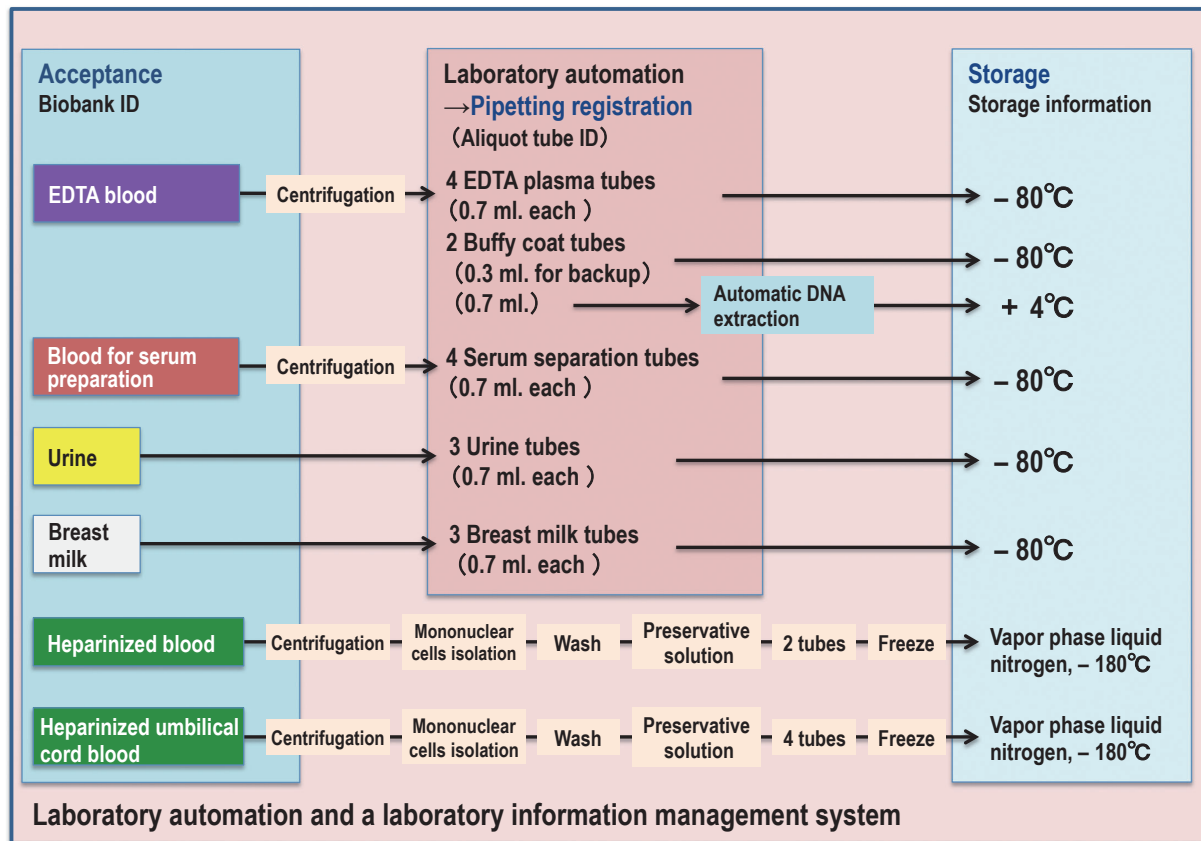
Acceptance
Biobank ID

Laboratory automation
→Pipetting registration
（Aliquot tube ID）

Storage
Storage information

EDTA blood
Centrifugation
4 EDTA plasma tubes
（0.7 ml. each ）
– 80℃

2 Buffy coat tubes
（0.3 ml. for backup）
– 80℃
（0.7 ml.）
Automatic DNA extraction
+ 4℃

Blood for serum preparation
Centrifugation
4 Serum separation tubes
（0.7 ml. each ）
– 80℃

Urine
3 Urine tubes
（0.7 ml. each ）
– 80℃

Breast milk
3 Breast milk tubes
（0.7 ml. each ）
– 80℃

Heparinized blood
Centrifugation
Mononuclear cells isolation
Wash
Preservative solution
2 tubes
Freeze
Vapor phase liquid nitrogen, – 180℃

Heparinized umbilical cord blood
Centrifugation
Mononuclear cells isolation
Wash
Preservative solution
4 tubes
Freeze
Vapor phase liquid nitrogen, – 180℃

Laboratory automation and a laboratory information management system